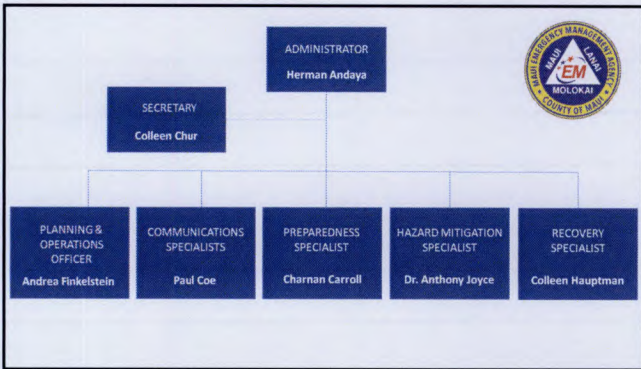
ADMINISTRATOR
Herman Andaya

MAUI EMERGENCY MANAGEMENT AGENCY
MAUI
LANAI
EM
MOLOKAI
COUNTY OF MAUI

SECRETARY
Colleen Chur

PLANNING & OPERATIONS OFFICER
Andrea Finkelstein

COMMUNICATIONS SPECIALISTS
Paul Coe

PREPAREDNESS SPECIALIST
Charnan Carroll

HAZARD MITIGATION SPECIALIST
Dr. Anthony Joyce

RECOVERY SPECIALIST
Colleen Hauptman